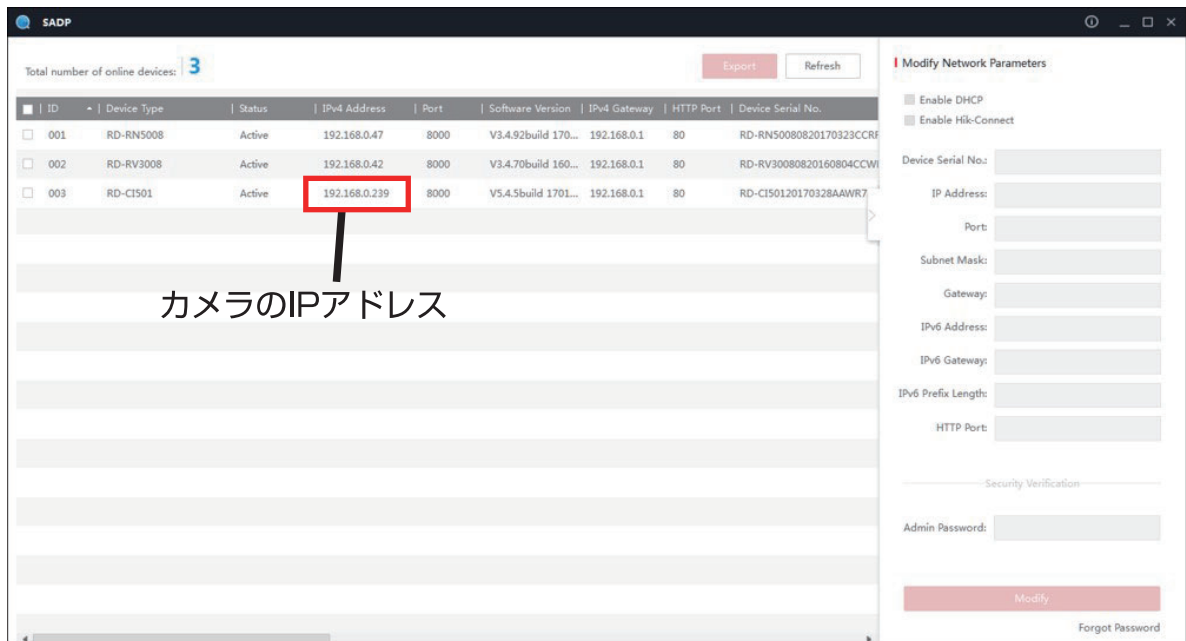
SADP

Total number of online devices: 3

Export Refresh

| ID | Device Type | Status | IPv4 Address | Port | Software Version | IPv4 Gateway | HTTP Port | Device Serial No. |
|---|---|---|---|---|---|---|---|---|
| 001 | RD-RN5008 | Active | 192.168.0.47 | 8000 | V3.4.92build 170... | 192.168.0.1 | 80 | RD-RN50080820170323CCRF |
| 002 | RD-RV3008 | Active | 192.168.0.42 | 8000 | V3.4.70build 160... | 192.168.0.1 | 80 | RD-RV30080820160804CCWI |
| 003 | RD-CI501 | Active | 192.168.0.239 | 8000 | V5.4.5build 1701... | 192.168.0.1 | 80 | RD-CI50120170328AAWR7 |

カメラのIPアドレス

Modify Network Parameters

Enable DHCP
Enable Hik-Connect

Device Serial No.:
IP Address:
Port:
Subnet Mask:
Gateway:
IPv6 Address:
IPv6 Gateway:
IPv6 Prefix Length:
HTTP Port:

Security Verification

Admin Password:

Modify

Forgot Password